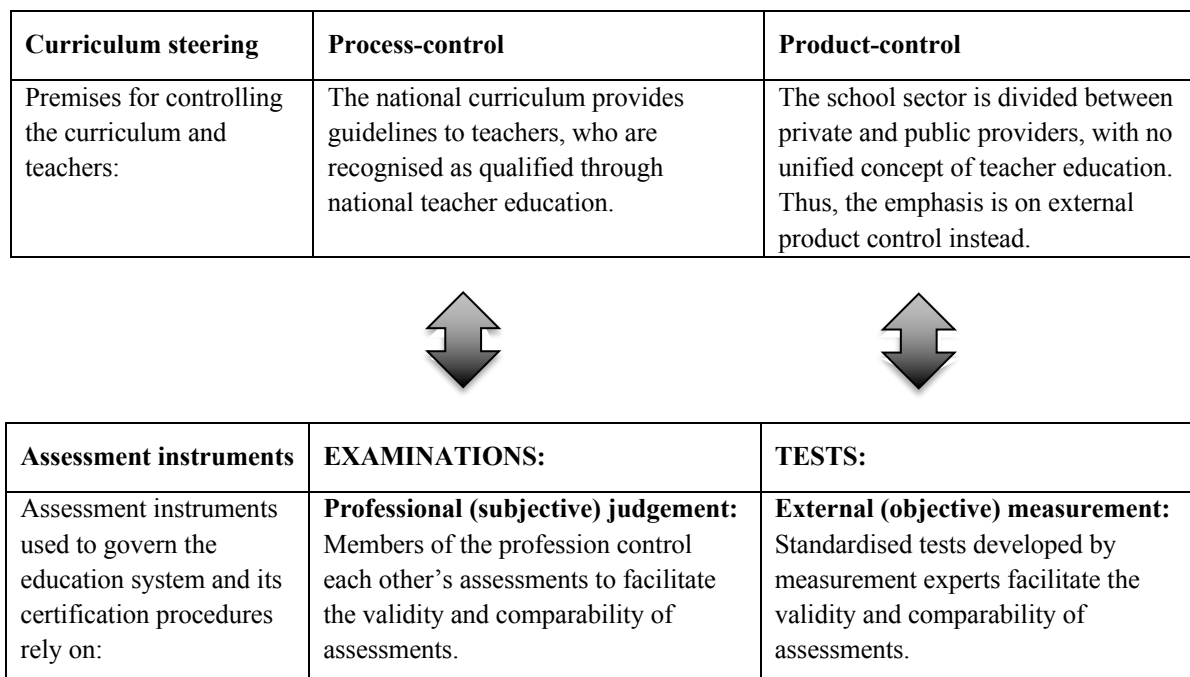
| **Curriculum steering** | **Process-control** | **Product-control** |
|---|---|---|
| Premises for controlling the curriculum and teachers: | The national curriculum provides guidelines to teachers, who are recognised as qualified through national teacher education. | The school sector is divided between private and public providers, with no unified concept of teacher education. Thus, the emphasis is on external product control instead. |

| **Assessment instruments** | **EXAMINATIONS:** | **TESTS:** |
|---|---|---|
| Assessment instruments used to govern the education system and its certification procedures rely on: | **Professional (subjective) judgement:** Members of the profession control each other's assessments to facilitate the validity and comparability of assessments. | **External (objective) measurement:** Standardised tests developed by measurement experts facilitate the validity and comparability of assessments. |